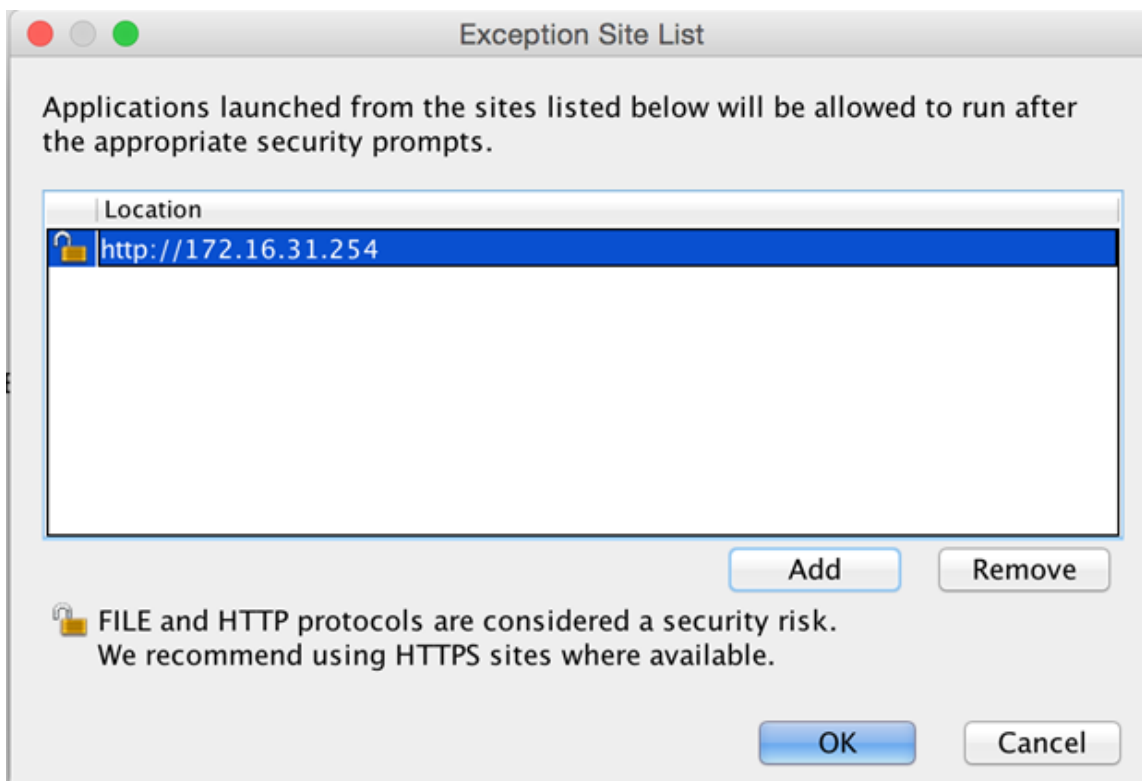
Exception Site List

Applications launched from the sites listed below will be allowed to run after the appropriate security prompts.

| Location |
|---|
| http://172.16.31.254 |

Add
Remove

FILE and HTTP protocols are considered a security risk.
We recommend using HTTPS sites where available.

OK
Cancel